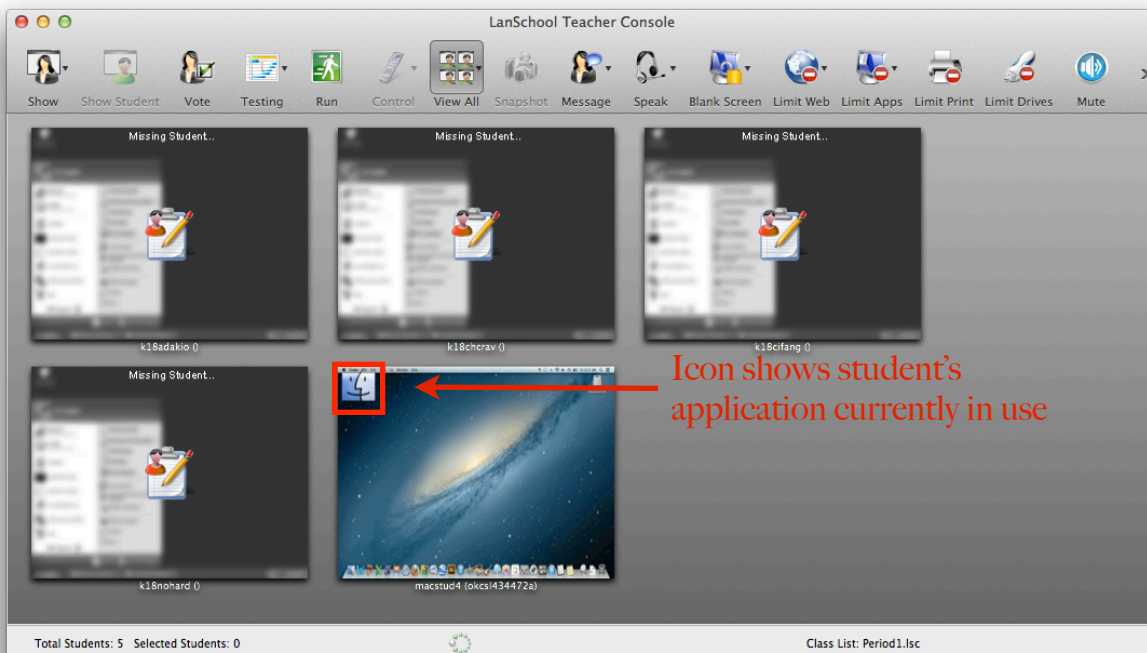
LanSchool Teacher Console

Show Show Student Vote Testing Run Control View All Snapshot Message Speak Blank Screen Limit Web Limit Apps Limit Print Limit Drives Mute

Missing Student..
k18adakio ()

Missing Student..
k18chcrav ()

Missing Student..
k18cifang ()

Missing Student..
k18nohard ()

macstud4 (okcsl434472a)

Icon shows student's application currently in use

Total Students: 5 Selected Students: 0

Class List: Period1.lsc